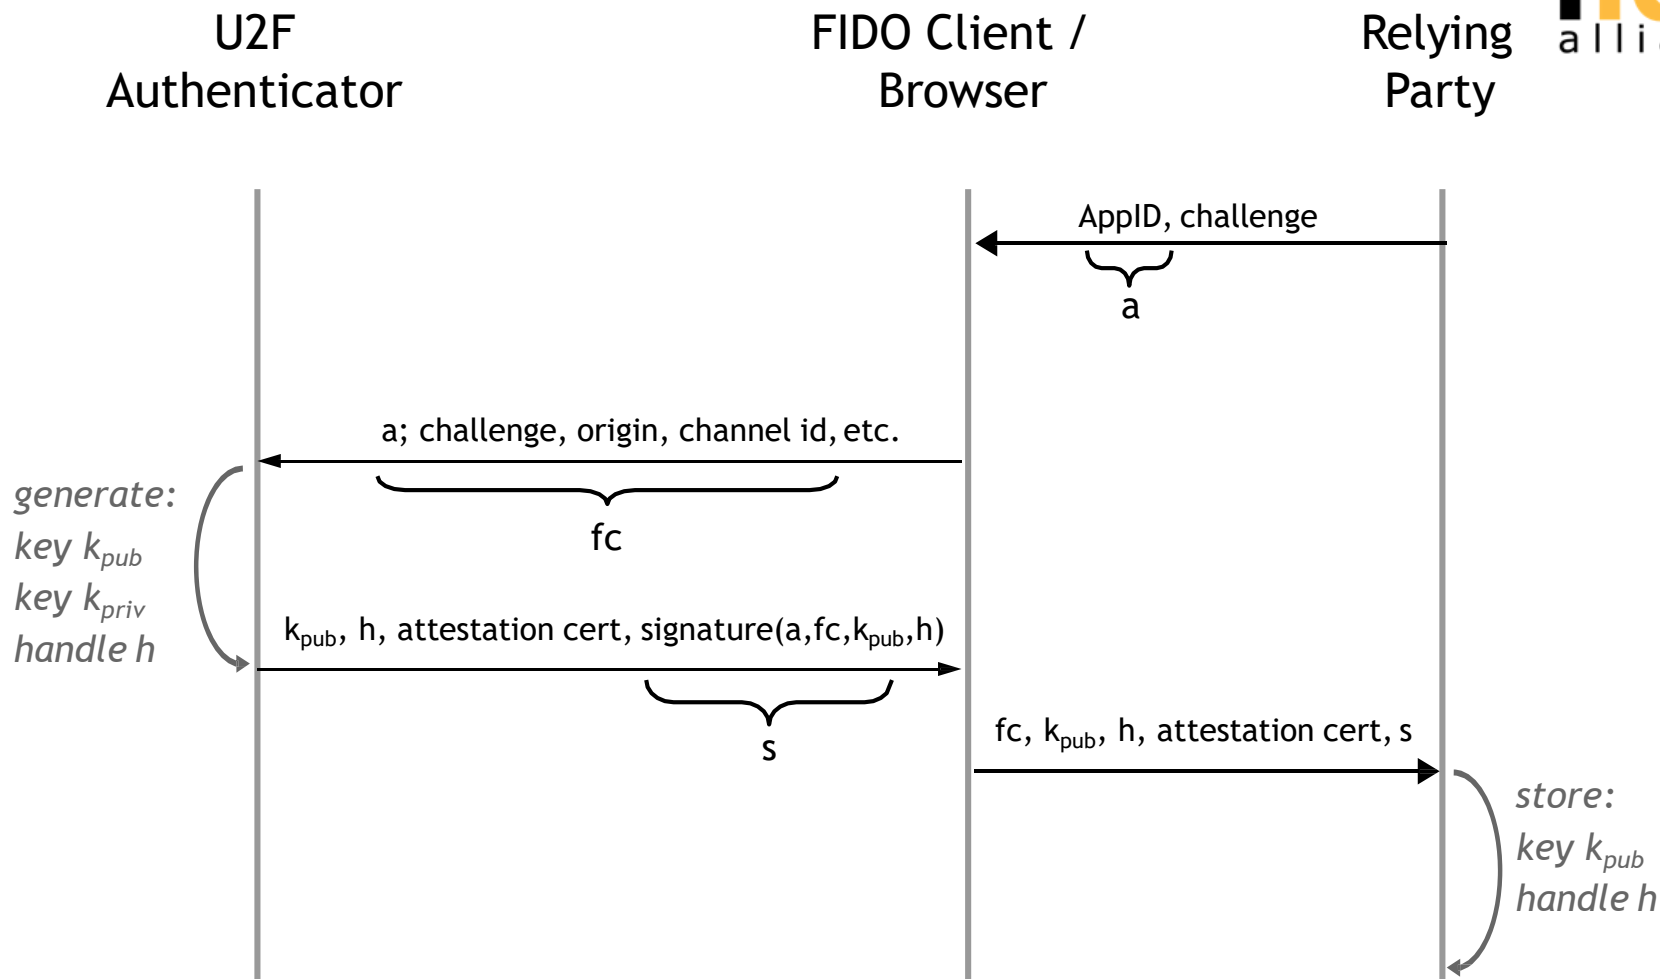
U2F Authenticator

FIDO Client / Browser

Relying Party

alli

AppID, challenge

a

a; challenge, origin, channel id, etc.

fc

generate:
key $k_{pub}$
key $k_{priv}$
handle h

$k_{pub}$, h, attestation cert, signature(a,fc,$k_{pub}$,h)

s

fc, $k_{pub}$, h, attestation cert, s

store:
key $k_{pub}$
handle h